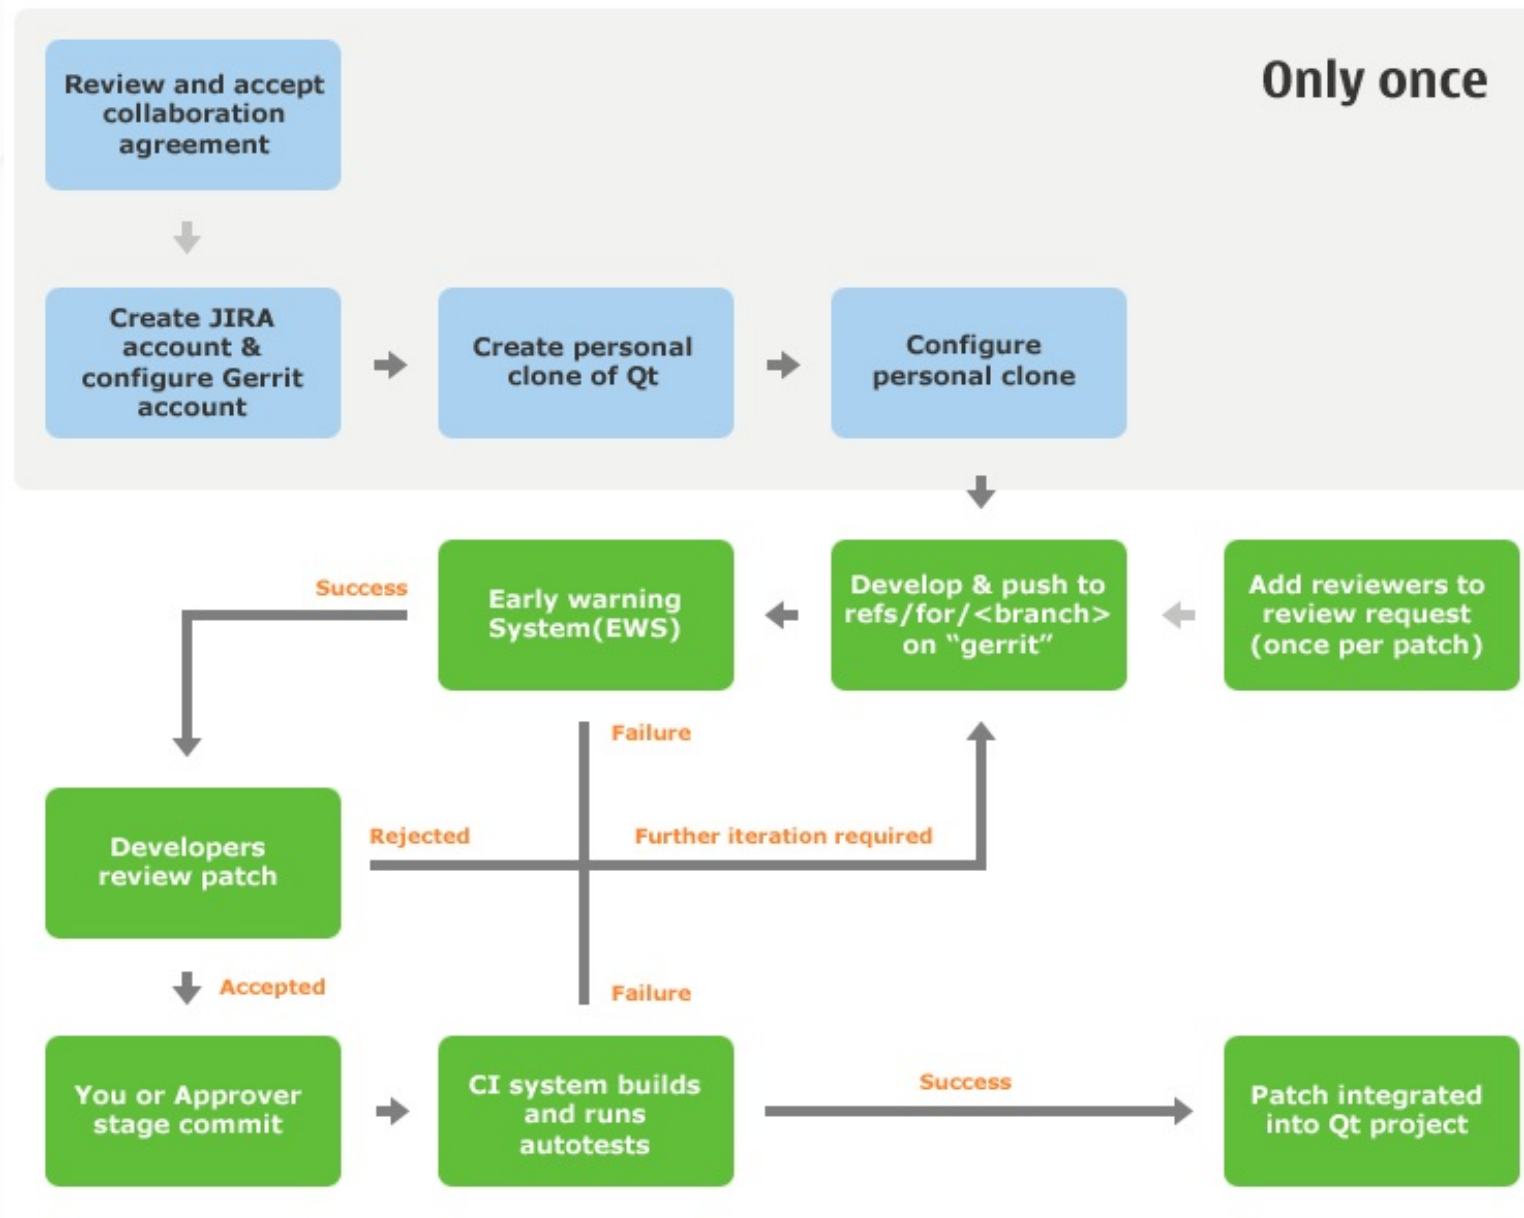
Only once

Review and accept collaboration agreement

Create JIRA account & configure Gerrit account

Create personal clone of Qt

Configure personal clone

Success

Early warning System(EWS)

Develop & push to refs/for/<branch> on "gerrit"

Add reviewers to review request (once per patch)

Failure

Developers review patch

Rejected

Further iteration required

Accepted

Failure

You or Approver stage commit

CI system builds and runs autotests

Success

Patch integrated into Qt project